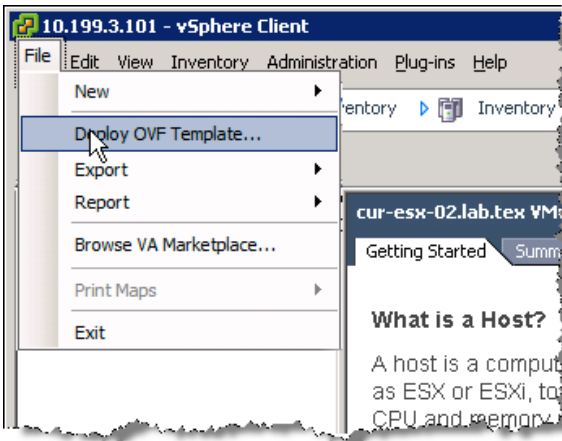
10.199.3.101 - vSphere Client

File Edit View Inventory Administration Plug-ins Help

New

Deploy OVF Template...

Export

Report

Browse VA Marketplace...

Print Maps

Exit

ventory Inventory

cur-esx-02.lab.tex VM

Getting Started Summ

What is a Host?

A host is a comput as ESX or ESXi, to CPU and memory